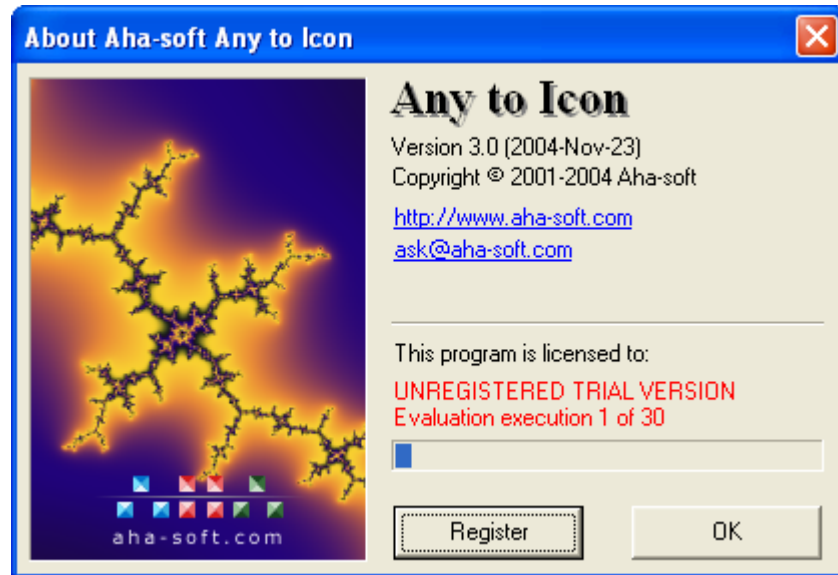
About Aha-soft Any to Icon

aha-soft.com

Any to Icon

Version 3.0 (2004-Nov-23)
Copyright © 2001-2004 Aha-soft

http://www.aha-soft.com
ask@aha-soft.com

This program is licensed to:

UNREGISTERED TRIAL VERSION
Evaluation execution 1 of 30

Register

OK